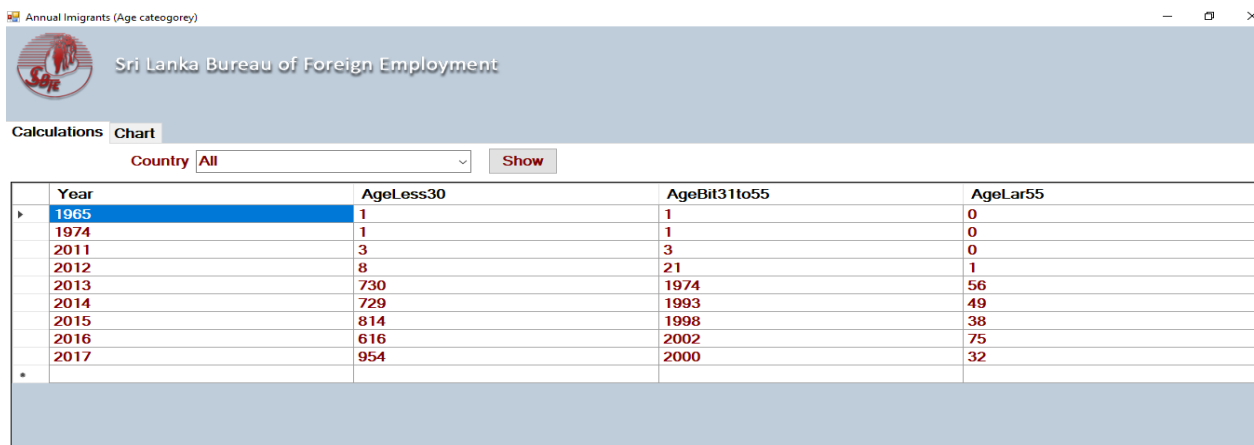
Annual Imigrants (Age cateogorey)

Sri Lanka Bureau of Foreign Employment

Calculations Chart

Country All Show

| Year | AgeLess30 | AgeBit31to55 | AgeLar55 |
|---|---|---|---|
| 1965 | 1 | 1 | 0 |
| 1974 | 1 | 1 | 0 |
| 2011 | 3 | 3 | 0 |
| 2012 | 8 | 21 | 1 |
| 2013 | 730 | 1974 | 56 |
| 2014 | 729 | 1993 | 49 |
| 2015 | 814 | 1998 | 38 |
| 2016 | 616 | 2002 | 75 |
| 2017 | 954 | 2000 | 32 |